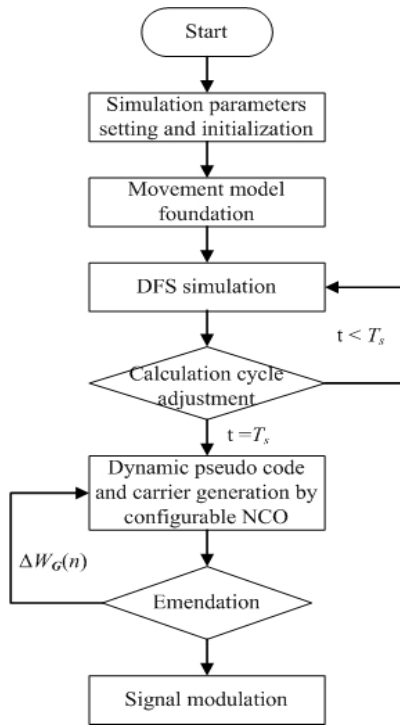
Start

Simulation parameters setting and initialization

Movement model foundation

DFS simulation

$t < T_s$

Calculation cycle adjustment

$t = T_s$

Dynamic pseudo code and carrier generation by configurable NCO

$\Delta W_G(n)$

Emendation

Signal modulation